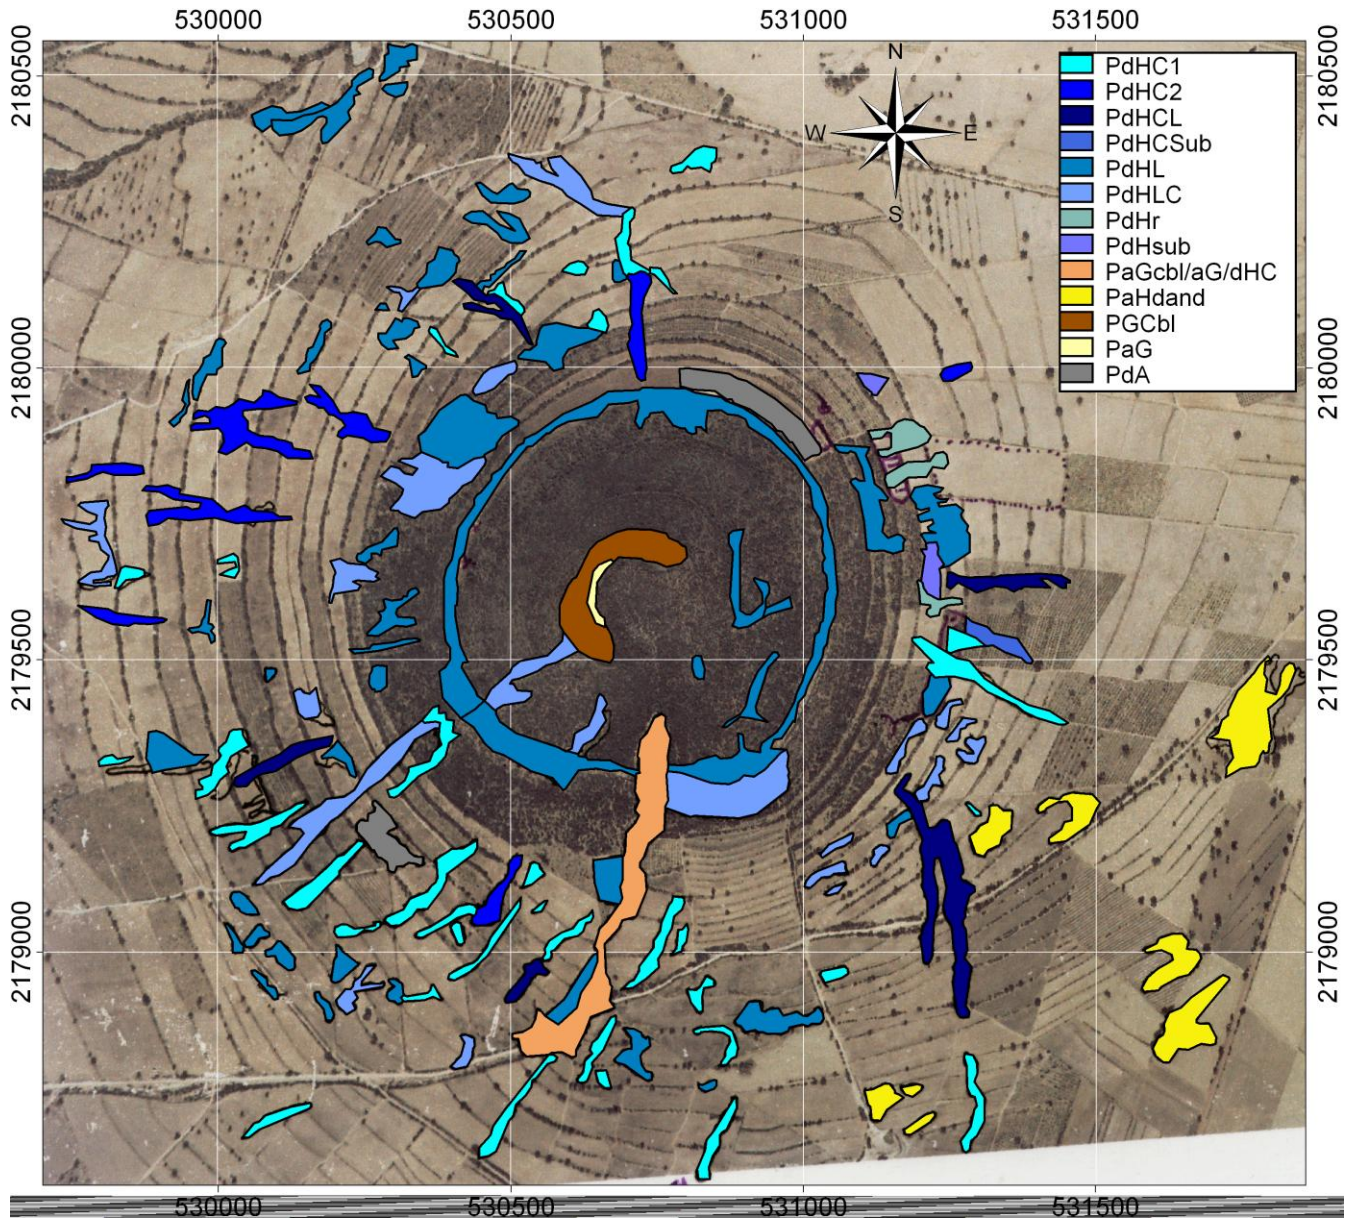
530000 530500 531000 531500

2180500 2180000 2179500 2179000

PdHC1
PdHC2
PdHCL
PdHCSub
PdHL
PdHLC
PdHr
PdHsub
PaGcbl/aG/dHC
PaHdand
PGCbl
PaG
PdA

N
W
E
S

2180500 2180000 2179500 2179000

530000 530500 531000 531500